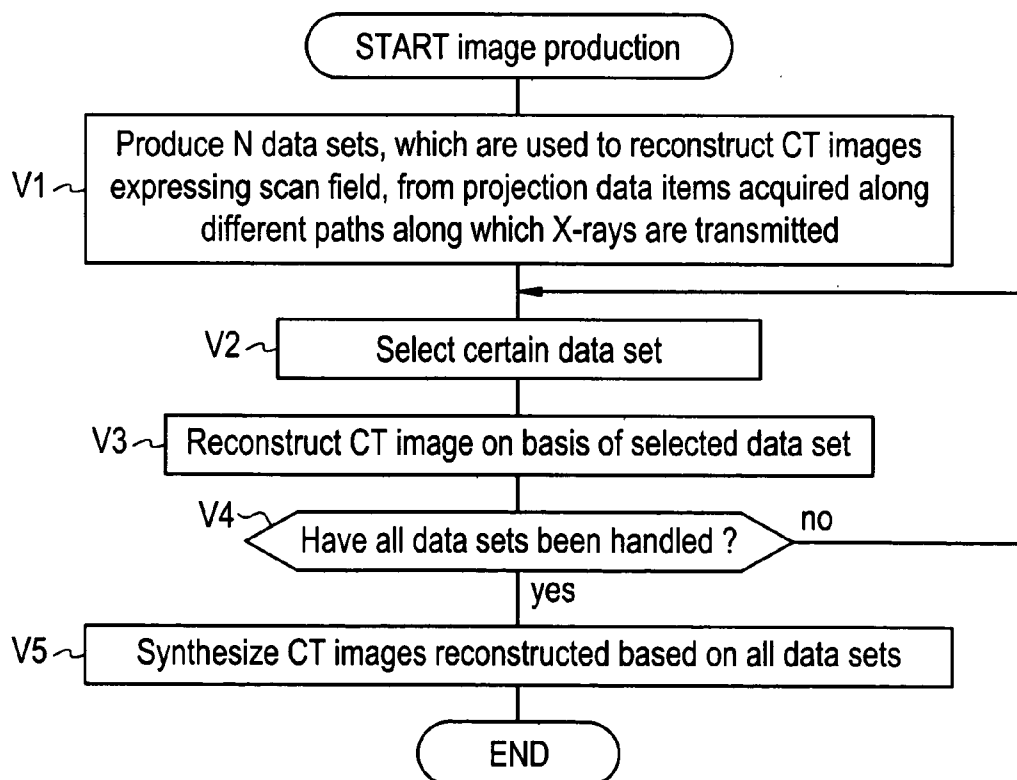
START image production

V1 Produce N data sets, which are used to reconstruct CT images expressing scan field, from projection data items acquired along different paths along which X-rays are transmitted

V2 Select certain data set

V3 Reconstruct CT image on basis of selected data set

V4 Have all data sets been handled ?

no

yes

V5 Synthesize CT images reconstructed based on all data sets

END